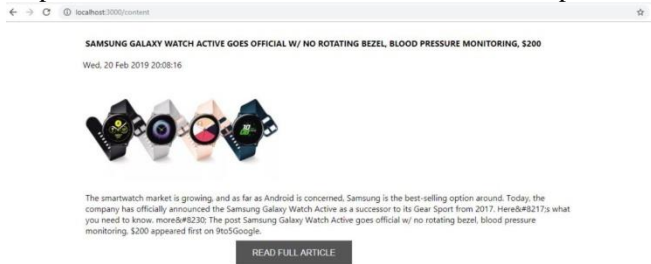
localhost:3000/content

SAMSUNG GALAXY WATCH ACTIVE GOES OFFICIAL W/ NO ROTATING BEZEL, BLOOD PRESSURE MONITORING, $200

Wed, 20 Feb 2019 20:08:16

The smartwatch market is growing, and as far as Android is concerned, Samsung is the best-selling option around. Today, the company has officially announced the Samsung Galaxy Watch Active as a successor to its Gear Sport from 2017. Here&#8217;s what you need to know. more&#8230; The post Samsung Galaxy Watch Active goes official w/ no rotating bezel, blood pressure monitoring, $200 appeared first on 9to5Google.

READ FULL ARTICLE